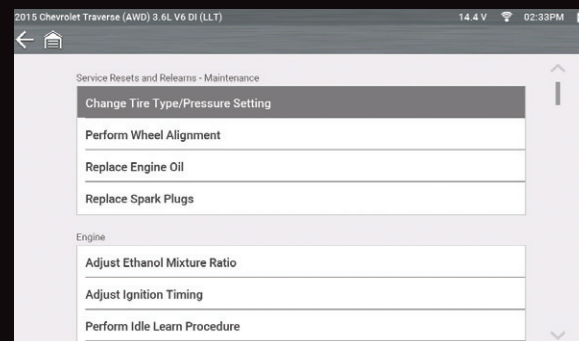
2015 Chevrolet Traverse (AWD) 3.6L V6 DI (LLT)
14.4 V 02:33PM

Service Resets and Relearns - Maintenance

Change Tire Type/Pressure Setting

Perform Wheel Alignment

Replace Engine Oil

Replace Spark Plugs

Engine

Adjust Ethanol Mixture Ratio

Adjust Ignition Timing

Perform Idle Learn Procedure